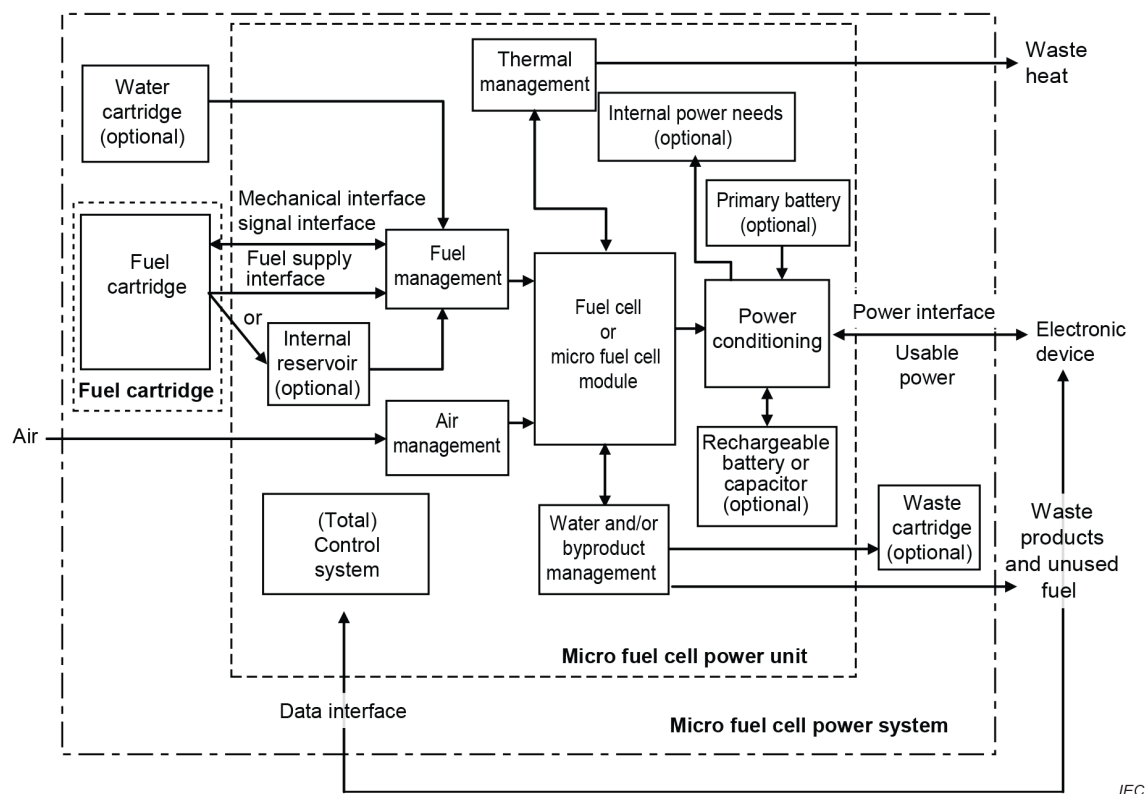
Waste heat

Water cartridge (optional)

Thermal management

Internal power needs (optional)

Primary battery (optional)

Mechanical interface signal interface

Fuel cartridge

Fuel supply interface

Fuel management

Fuel cell or micro fuel cell module

Power conditioning

Power interface

Electronic device

or

Internal reservoir (optional)

Usable power

Fuel cartridge

Air

Air management

Rechargeable battery or capacitor (optional)

(Total) Control system

Water and/or byproduct management

Waste cartridge (optional)

Waste products and unused fuel

Micro fuel cell power unit

Data interface

Micro fuel cell power system

IEC